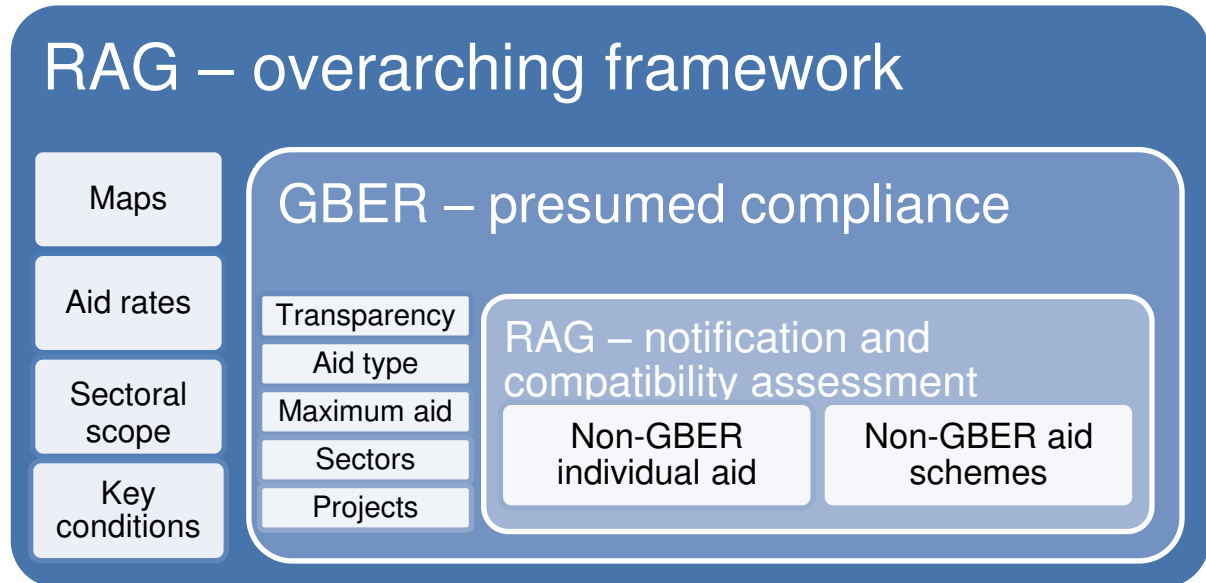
RAG – overarching framework

Maps

Aid rates

Sectoral scope

Key conditions

GBER – presumed compliance

Transparency

Aid type

Maximum aid

Sectors

Projects

RAG – notification and compatibility assessment

Non-GBER individual aid

Non-GBER aid schemes